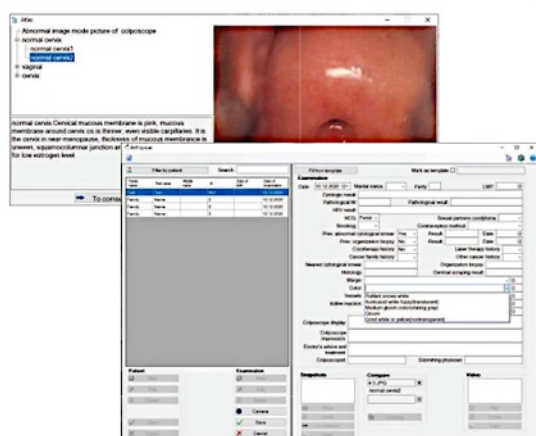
Atlas

Abnormal image mode picture of colposcope
normal cervix
normal cervix1
normal cervix2
vagina
cervix

normal cervix.Cervical mucous membrane is pink, mucous membrane around cervix os is thinner, even visible capillaries. It is the cervix in near-menopause, thickness of mucous membrane is uneven, squamocolumnar junction a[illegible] for low-estrogen level.

To conc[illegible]

Filter by patient
Search

Fill from template
Mark as template
Examination
Date
Marital status
Parity
LMP
Cytologic result
Pathological Nº
Pathological result
HPV result
VCG
Smoking
Sexual partners (cont)/lome
Contraceptive method
Prev. abnormal cytological smear
Result
Date
Prev. organization biopsy
Result
Date
Cryotherapy history
Laser therapy history
Cancer family history
Other cancer history
Nearest cytological smear
Organization biopsy
Histology
Cervical scraping result
Margin
Color
Vessels
Acetowhite reaction
Rutiled snowy white
Acetowhite white fuzzy/translucent
Medium gloom color(shining gray)
Dense
Good white or yellow(confluent)
Colposcope display
Colposcopic impression
Doctor's advice and treatment
Colposcopist
Submitting physician

Patient
Examination
Camera
Save
Cancel

Snapshots
Compare
normal cervix2
Video